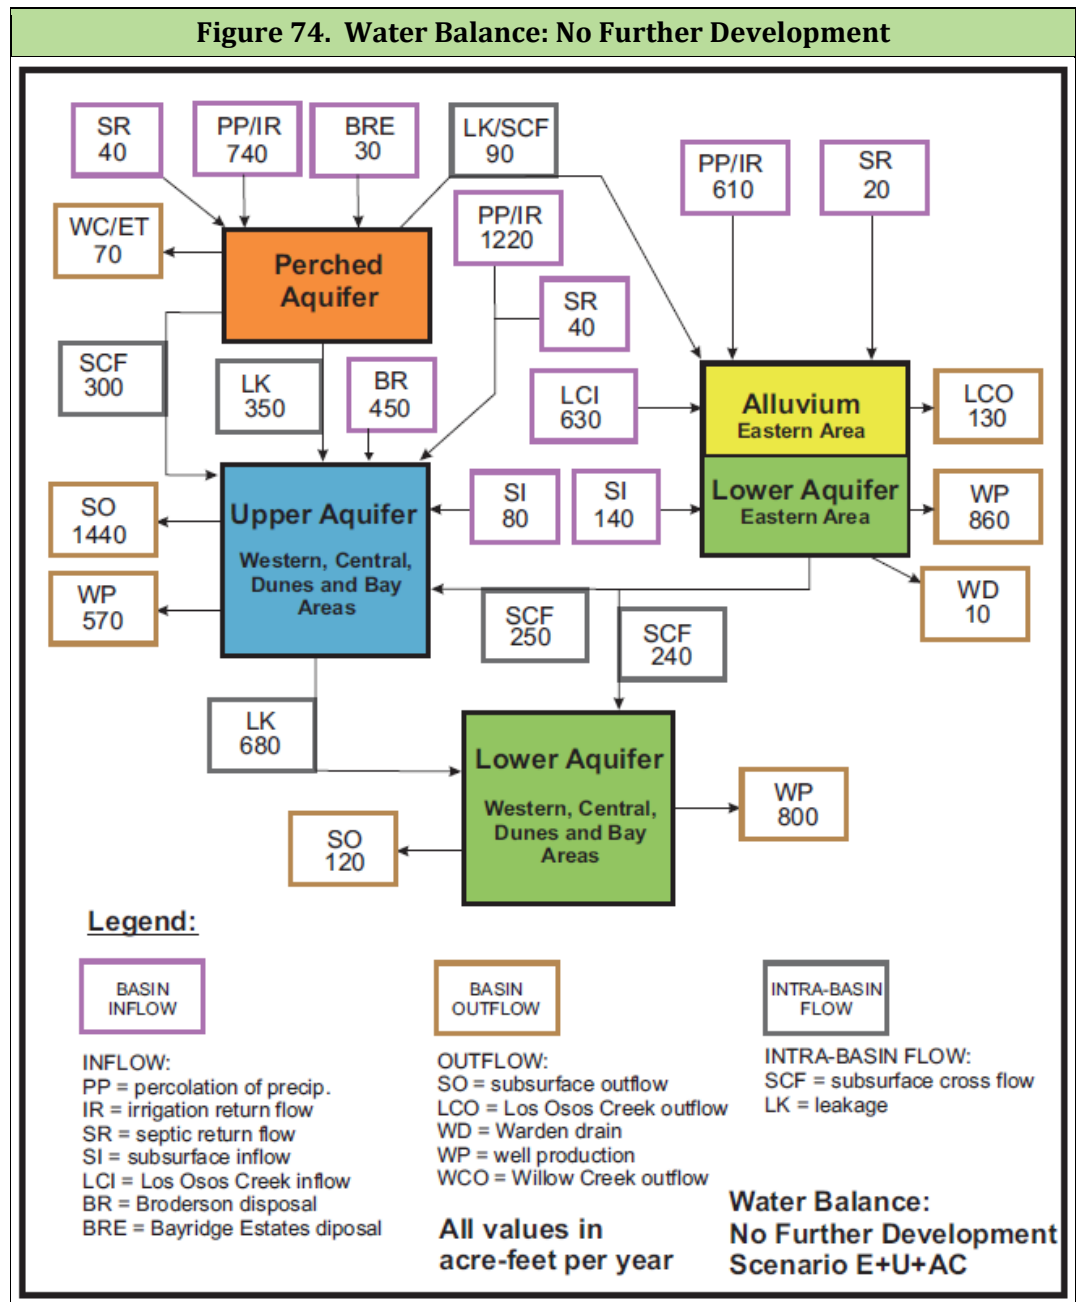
Figure 74. Water Balance: No Further Development

SR 40

PP/IR 740

BRE 30

LK/SCF 90

PP/IR 610

SR 20

WC/ET 70

Perched Aquifer

PP/IR 1220

SR 40

SCF 300

LK 350

BR 450

LCI 630

Alluvium Eastern Area

LCO 130

Lower Aquifer Eastern Area

WP 860

SO 1440

Upper Aquifer Western, Central, Dunes and Bay Areas

SI 80

SI 140

WP 570

SCF 250

SCF 240

WD 10

LK 680

Lower Aquifer Western, Central, Dunes and Bay Areas

WP 800

SO 120

Legend:

BASIN INFLOW

BASIN OUTFLOW

INTRA-BASIN FLOW

INFLOW:
PP = percolation of precip.
IR = irrigation return flow
SR = septic return flow
SI = subsurface inflow
LCI = Los Osos Creek inflow
BR = Broderson disposal
BRE = Bayridge Estates diposal

OUTFLOW:
SO = subsurface outflow
LCO = Los Osos Creek outflow
WD = Warden drain
WP = well production
WCO = Willow Creek outflow

INTRA-BASIN FLOW:
SCF = subsurface cross flow
LK = leakage

All values in acre-feet per year

Water Balance:
No Further Development
Scenario E+U+AC